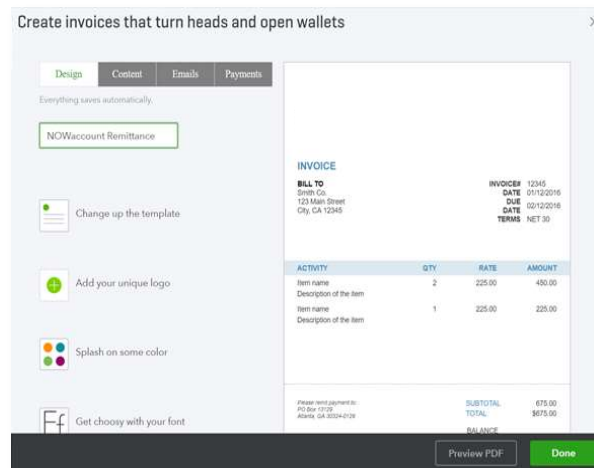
Create invoices that turn heads and open wallets

Design Content Emails Payments

Everything saves automatically.

NOWaccount Remittance

Change up the template

Add your unique logo

Splash on some color

Ff Get choosy with your font

INVOICE

BILL TO
Smith Co.
123 Main Street
City, CA 12345

INVOICE# 12345
DATE 01/12/2016
DUE DATE 02/12/2016
TERMS NET 30

| ACTIVITY | QTY | RATE | AMOUNT |
|---|---|---|---|
| Item name<br>Description of the item | 2 | 225.00 | 450.00 |
| Item name<br>Description of the item | 1 | 225.00 | 225.00 |

Please remit payment to:
PO Box 13128
Atlanta, GA 30324-0128

SUBTOTAL 675.00
TOTAL $675.00
BALANCE

Preview PDF
Done